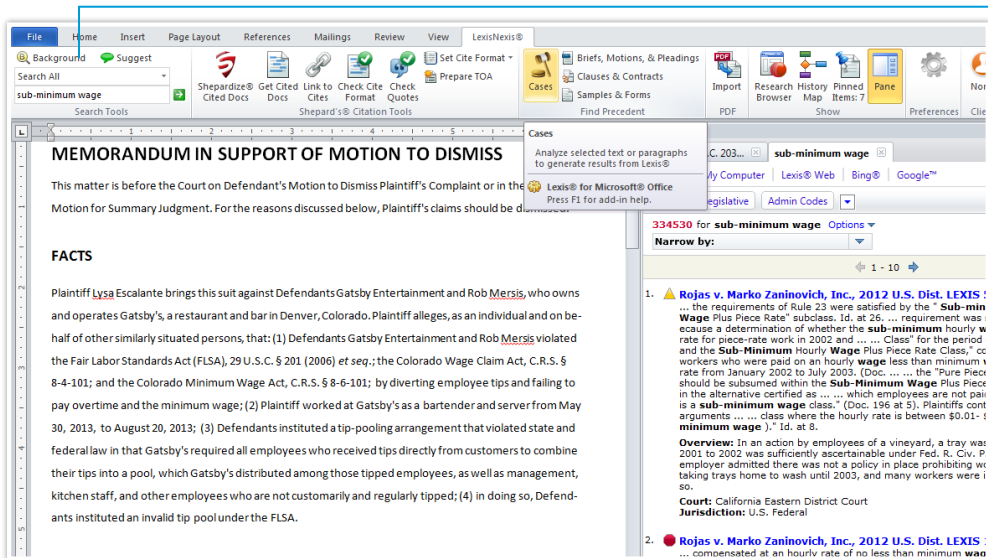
File | Home | Insert | Page Layout | References | Mailings | Review | View | LexisNexis®

Background | Suggest
Search All
sub-minimum wage
Search Tools

Shepardize® Cited Docs | Get Cited Docs | Link to Cites | Check Cite Format | Check Quotes | Set Cite Format | Prepare TOA
Shepard's® Citation Tools

Cases | Briefs, Motions, & Pleadings | Clauses & Contracts | Samples & Forms
Find Precedent

Import
PDF

Research Browser | History Map | Pinned Items: 7 | Pane
Show

Preferences

Nor
Clie

Cases
Analyze selected text or paragraphs to generate results from Lexis®
Lexis® for Microsoft® Office
Press F1 for add-in help.

C. 203... | sub-minimum wage

My Computer | Lexis® Web | Bing® | Google™

Legislative | Admin Codes

334530 for sub-minimum wage Options
Narrow by:

1 - 10

MEMORANDUM IN SUPPORT OF MOTION TO DISMISS

This matter is before the Court on Defendant's Motion to Dismiss Plaintiff's Complaint or in the Motion for Summary Judgment. For the reasons discussed below, Plaintiff's claims should be dismissed.

FACTS

Plaintiff Lysa Escalante brings this suit against Defendants Gatsby Entertainment and Rob Mersis, who owns and operates Gatsby's, a restaurant and bar in Denver, Colorado. Plaintiff alleges, as an individual and on behalf of other similarly situated persons, that: (1) Defendants Gatsby Entertainment and Rob Mersis violated the Fair Labor Standards Act (FLSA), 29 U.S.C. § 201 (2006) et seq.; the Colorado Wage Claim Act, C.R.S. § 8-4-101; and the Colorado Minimum Wage Act, C.R.S. § 8-6-101; by diverting employee tips and failing to pay overtime and the minimum wage; (2) Plaintiff worked at Gatsby's as a bartender and server from May 30, 2013, to August 20, 2013; (3) Defendants instituted a tip-pooling arrangement that violated state and federal law in that Gatsby's required all employees who received tips directly from customers to combine their tips into a pool, which Gatsby's distributed among those tipped employees, as well as management, kitchen staff, and other employees who are not customarily and regularly tipped; (4) in doing so, Defendants instituted an invalid tip pool under the FLSA.

1. Rojas v. Marko Zaninovich, Inc., 2012 U.S. Dist. LEXIS
... the requirements of Rule 23 were satisfied by the " Sub-min Wage Plus Piece Rate" subclass. Id. at 26. ... requirement was ecause a determination of whether the sub-minimum hourly w rate for piece-rate work in 2002 and ... ... Class" for the period and the Sub-Minimum Hourly Wage Plus Piece Rate Class," co workers who were paid on an hourly wage less than minimum w rate from January 2002 to July 2003. (Doc. ... ... The "Pure Piece should be subsumed within the Sub-Minimum Hourly Wage Plus Piece in the alternative certified as ... ... which employees are not pai is a sub-minimum wage class." (Doc. 196 at 5). Plaintiffs con arguments ... ... class where the hourly rate is between $0.01- minimum wage )." Id. at 8.
Overview: In an action by employees of a vineyard, a tray wa 2001 to 2002 was sufficiently ascertainable under Fed. R. Civ. P employer admitted there was not a policy in place prohibiting w taking trays home to wash until 2003, and many workers were a so.
Court: California Eastern District Court
Jurisdiction: U.S. Federal

2. Rojas v. Marko Zaninovich, Inc., 2012 U.S. Dist. LEXIS
... compensated at an hourly rate of no less than minimum wag